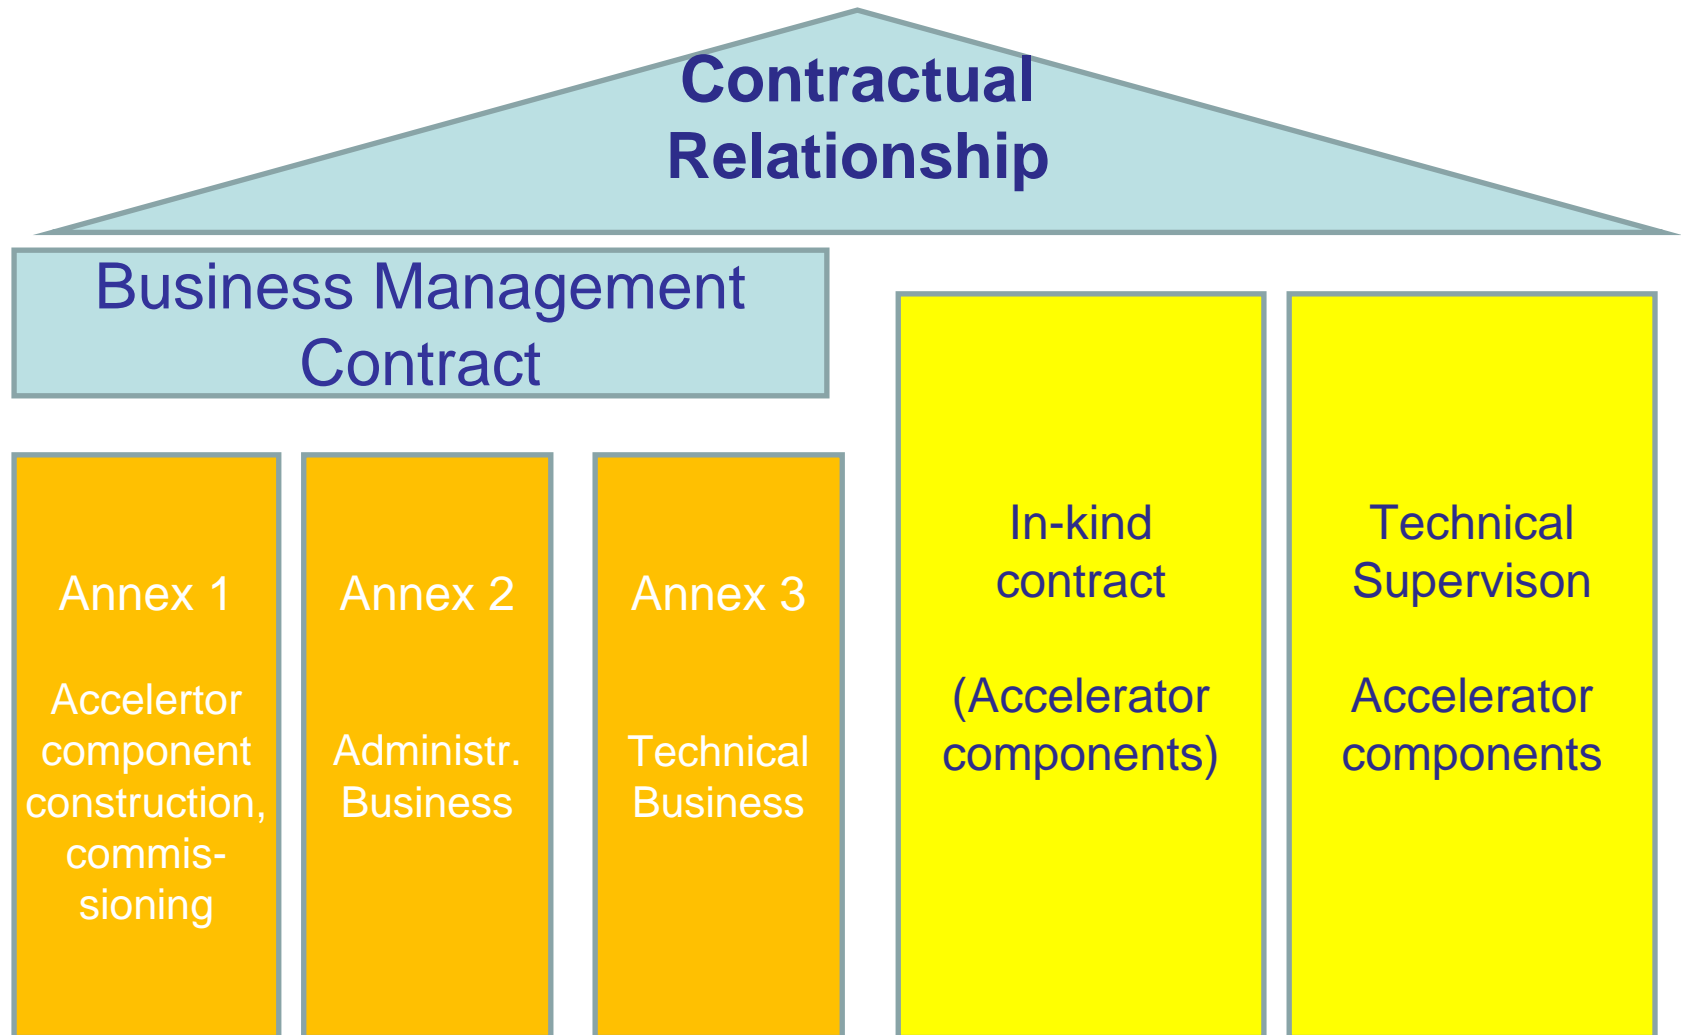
Contractual Relationship

Business Management Contract

Annex 1

Accelertor component construction, commissioning

Annex 2

Administr. Business

Annex 3

Technical Business

In-kind contract

(Accelerator components)

Technical Supervison

Accelerator components